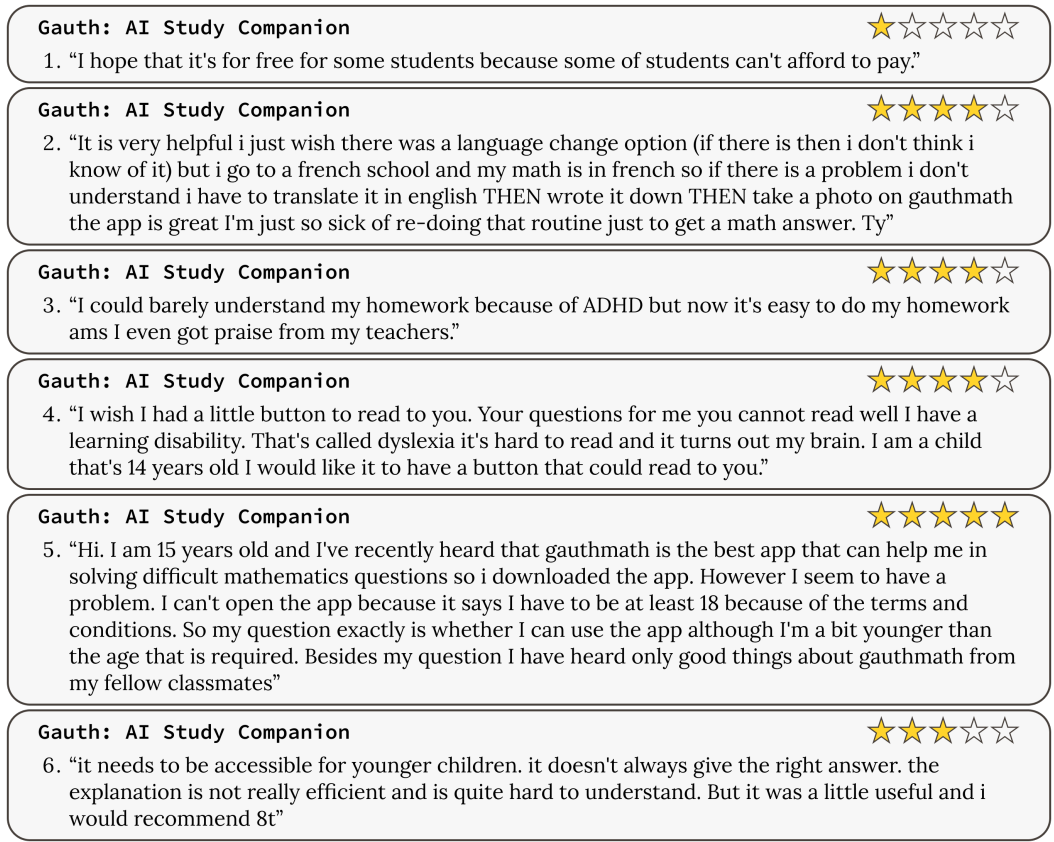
Gauth: AI Study Companion

1. “I hope that it's for free for some students because some of students can't afford to pay.”

Gauth: AI Study Companion

2. “It is very helpful i just wish there was a language change option (if there is then i don't think i know of it) but i go to a french school and my math is in french so if there is a problem i don't understand i have to translate it in english THEN wrote it down THEN take a photo on gauthmath the app is great I'm just so sick of re-doing that routine just to get a math answer. Ty”

Gauth: AI Study Companion

3. “I could barely understand my homework because of ADHD but now it's easy to do my homework ams I even got praise from my teachers.”

Gauth: AI Study Companion

4. “I wish I had a little button to read to you. Your questions for me you cannot read well I have a learning disability. That's called dyslexia it's hard to read and it turns out my brain. I am a child that's 14 years old I would like it to have a button that could read to you.”

Gauth: AI Study Companion

5. “Hi. I am 15 years old and I've recently heard that gauthmath is the best app that can help me in solving difficult mathematics questions so i downloaded the app. However I seem to have a problem. I can't open the app because it says I have to be at least 18 because of the terms and conditions. So my question exactly is whether I can use the app although I'm a bit younger than the age that is required. Besides my question I have heard only good things about gauthmath from my fellow classmates”

Gauth: AI Study Companion

6. “it needs to be accessible for younger children. it doesn't always give the right answer. the explanation is not really efficient and is quite hard to understand. But it was a little useful and i would recommend 8t”